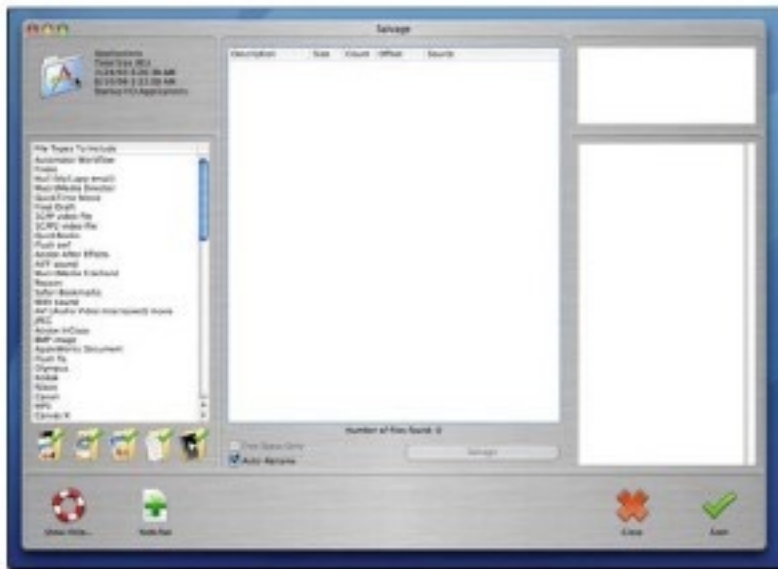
Salvage

Applications
Total Size: 883
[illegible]
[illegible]
Startup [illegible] Applications

Description | Size | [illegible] | Offset | Source

File Types To Include
Automator Workflow
Fonts
Mail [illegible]
Macromedia Director
QuickTime Movie
Final Draft
3GPP video file
3GPP2 video file
QuickBooks
Flash swf
Adobe After Effects
AIFF sound
Macromedia Freehand
Rezoom
Safari Bookmarks
WAV sound
AVI (Audio Video Interleaved) movie
JPEG
Adobe InDesign
BMP image
AppleWorks Document
Flash fla
Olympus
Kodak
Nikon
Canon
MPG
Canon R

Number of Files found: 0

Free Space Only
Auto Rename

Salvage

Show Hide... | Add File | Close | Start